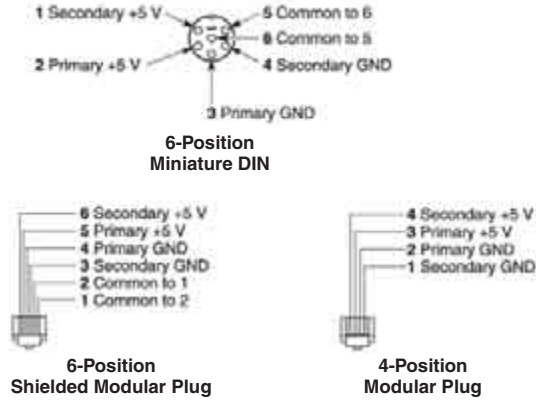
1 Secondary +5 V
5 Common to 6
6 Common to 5
2 Primary +5 V
4 Secondary GND
3 Primary GND

**6-Position Miniature DIN**

6 Secondary +5 V
5 Primary +5 V
4 Primary GND
3 Secondary GND
2 Common to 1
1 Common to 2

**6-Position Shielded Modular Plug**

4 Secondary +5 V
3 Primary +5 V
2 Primary GND
1 Secondary GND

**4-Position Modular Plug**